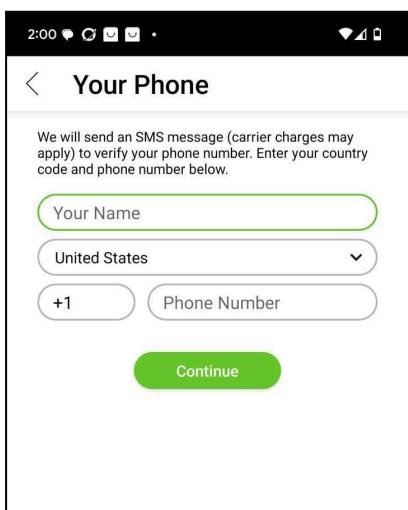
2:00

Your Phone

We will send an SMS message (carrier charges may apply) to verify your phone number. Enter your country code and phone number below.

Your Name

United States

+1

Phone Number

Continue